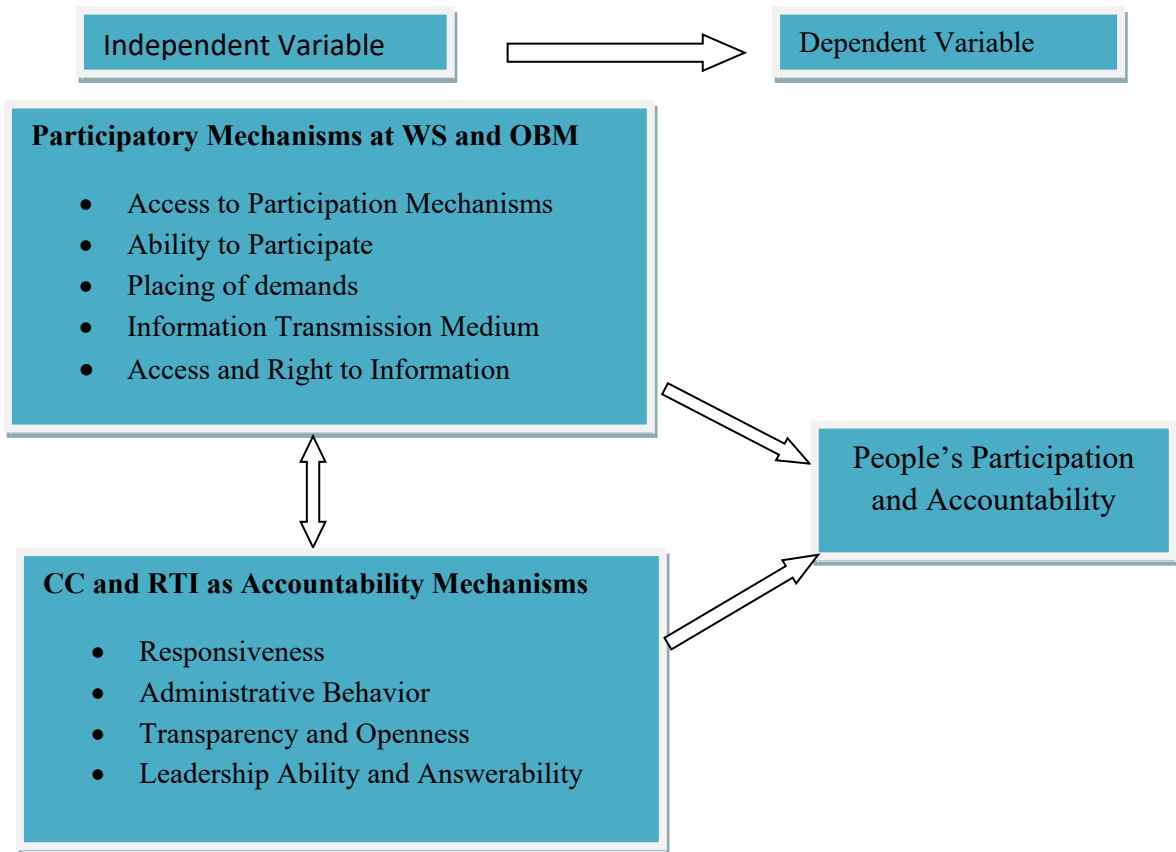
Independent Variable

Dependent Variable

**Participatory Mechanisms at WS and OBM**

- Access to Participation Mechanisms
- Ability to Participate
- Placing of demands
- Information Transmission Medium
- Access and Right to Information

People’s Participation and Accountability

**CC and RTI as Accountability Mechanisms**

- Responsiveness
- Administrative Behavior
- Transparency and Openness
- Leadership Ability and Answerability